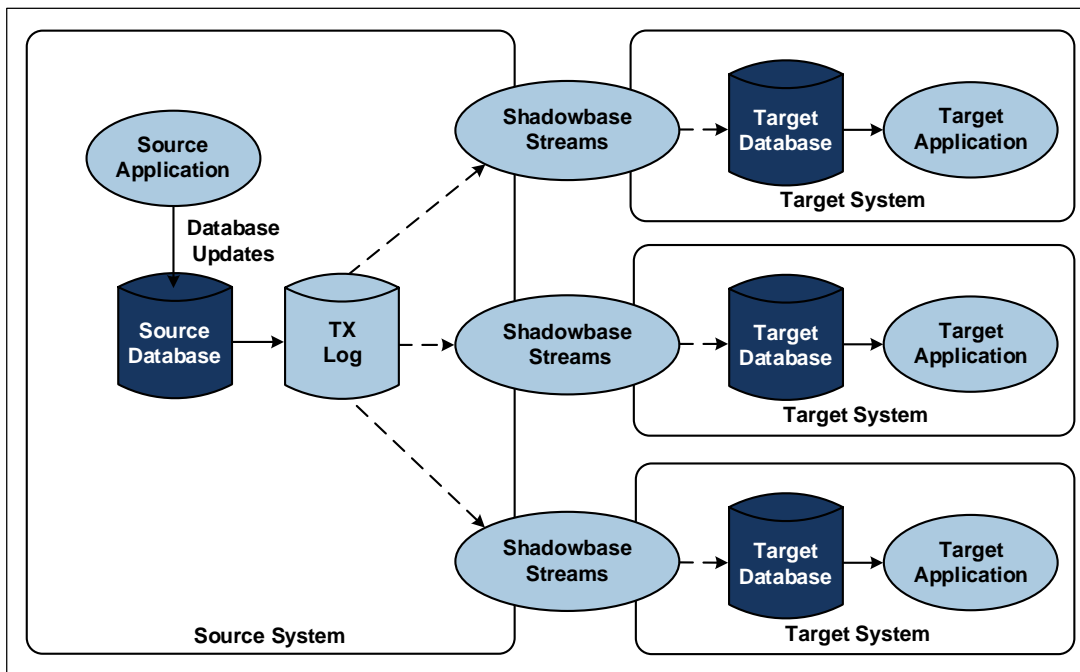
Source Application

Database Updates

Source Database

TX Log

Shadowbase Streams

Target Database

Target Application

Target System

Shadowbase Streams

Target Database

Target Application

Target System

Shadowbase Streams

Target Database

Target Application

Target System

Source System